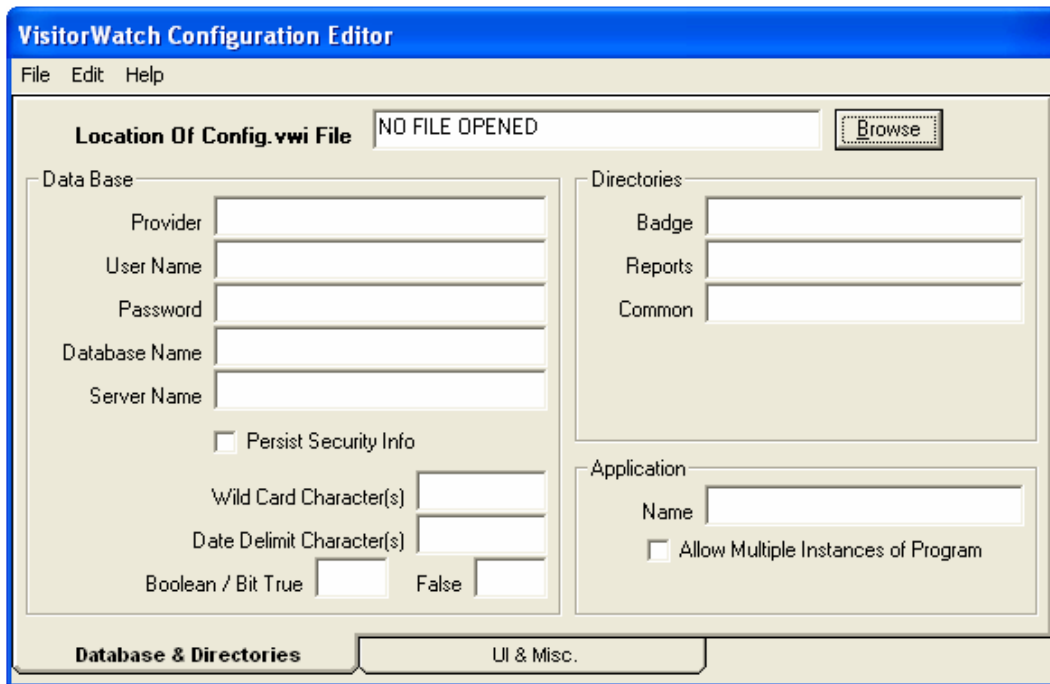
VisitorWatch Configuration Editor

File Edit Help

Location Of Config.vwi File NO FILE OPENED Browse

Data Base

Provider

User Name

Password

Database Name

Server Name

Persist Security Info

Wild Card Character(s)

Date Delimit Character(s)

Boolean / Bit True False

Directories

Badge

Reports

Common

Application

Name

Allow Multiple Instances of Program

Database & Directories

UI & Misc.